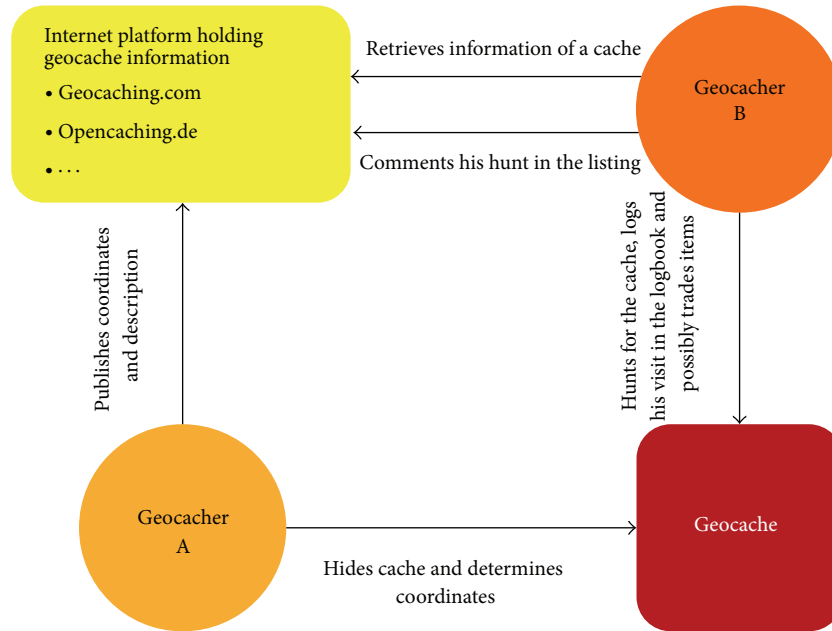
Internet platform holding geocache information

• Geocaching.com

• Opencaching.de

• . . .

Retrieves information of a cache

Geocacher B

Comments his hunt in the listing

Publishes coordinates and description

Hunts for the cache, logs his visit in the logbook and possibly trades items

Geocacher A

Geocache

Hides cache and determines coordinates